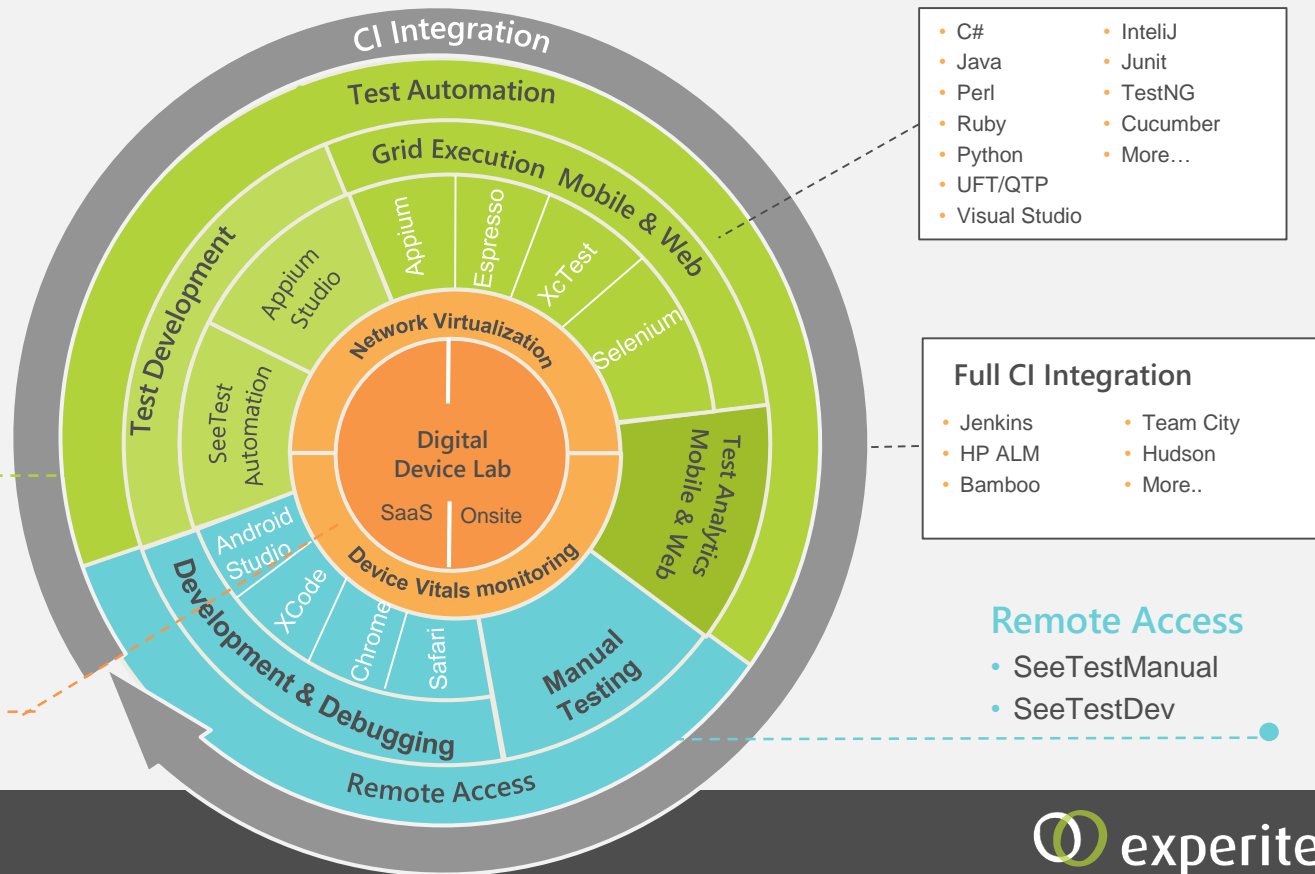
CI Integration

Test Automation

Grid Execution Mobile & Web

Test Development

Appium Studio

SeeTest Automation

Appium

Espresso

XcTest

Selenium

Network Virtualization

Digital Device Lab

SaaS

Onsite

Device Vitals monitoring

Test Analytics Mobile & Web

Android Studio

XCode

Chrome

Safari

Development & Debugging

Manual Testing

Remote Access

- C#
- Java
- Perl
- Ruby
- Python
- UFT/QTP
- Visual Studio
- InteliJ
- Junit
- TestNG
- Cucumber
- More…

Full CI Integration

- Jenkins
- HP ALM
- Bamboo
- Team City
- Hudson
- More..

Remote Access

- SeeTestManual
- SeeTestDev

experite